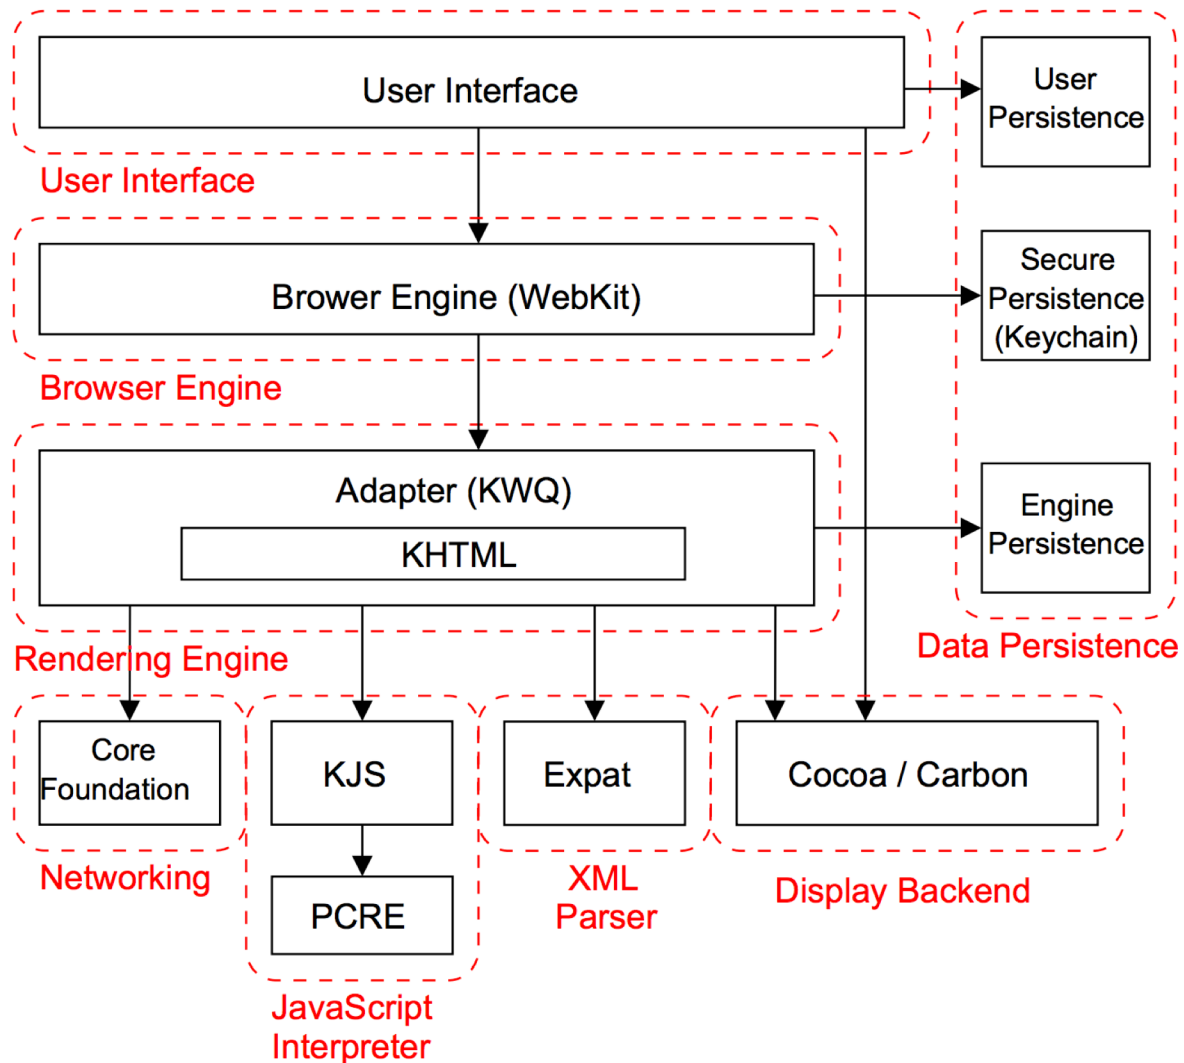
User Interface

User Persistence

User Interface

Brower Engine (WebKit)

Secure Persistence (Keychain)

Browser Engine

Adapter (KWQ)

KHTML

Engine Persistence

Rendering Engine

Data Persistence

Core Foundation

KJS

Expat

Cocoa / Carbon

PCRE

Networking

XML Parser

Display Backend

JavaScript Interpreter